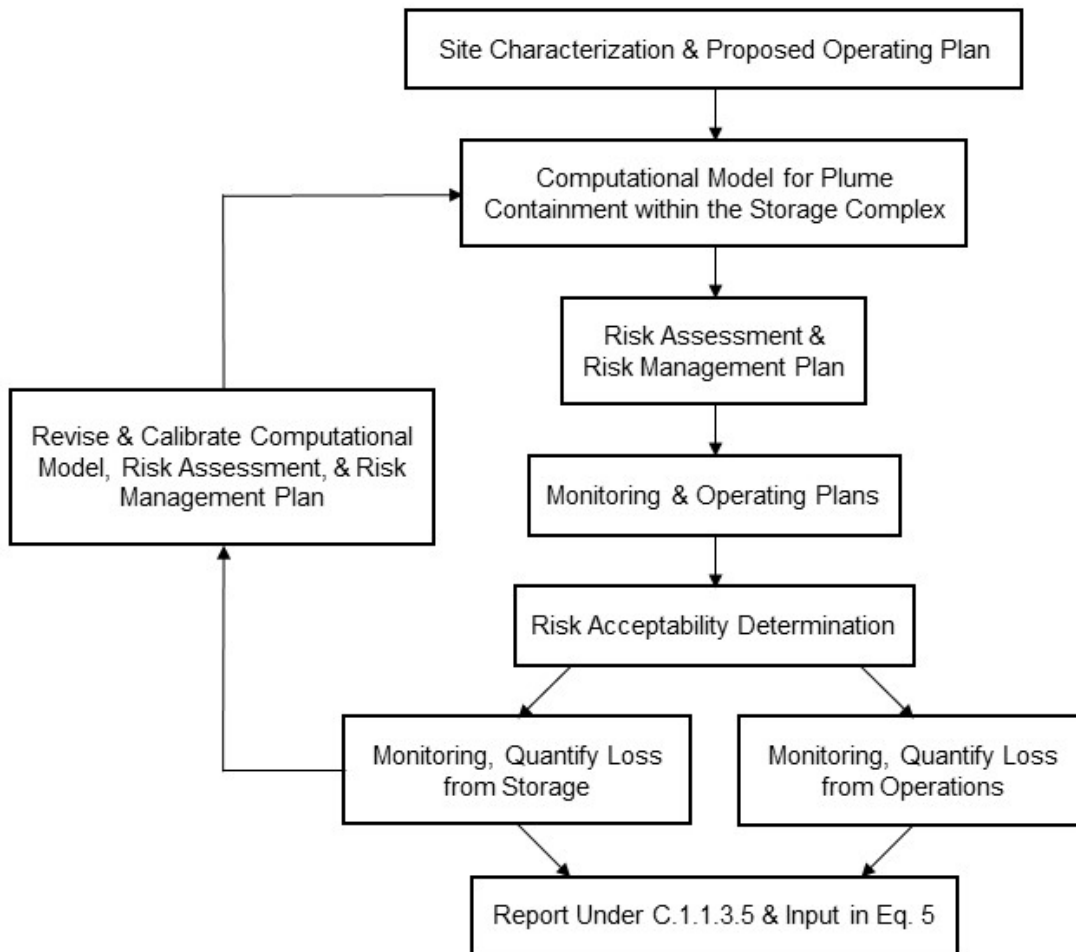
Site Characterization & Proposed Operating Plan

Computational Model for Plume Containment within the Storage Complex

Risk Assessment & Risk Management Plan

Monitoring & Operating Plans

Risk Acceptability Determination

Revise & Calibrate Computational Model, Risk Assessment, & Risk Management Plan

Monitoring, Quantify Loss from Storage

Monitoring, Quantify Loss from Operations

Report Under C.1.1.3.5 & Input in Eq. 5